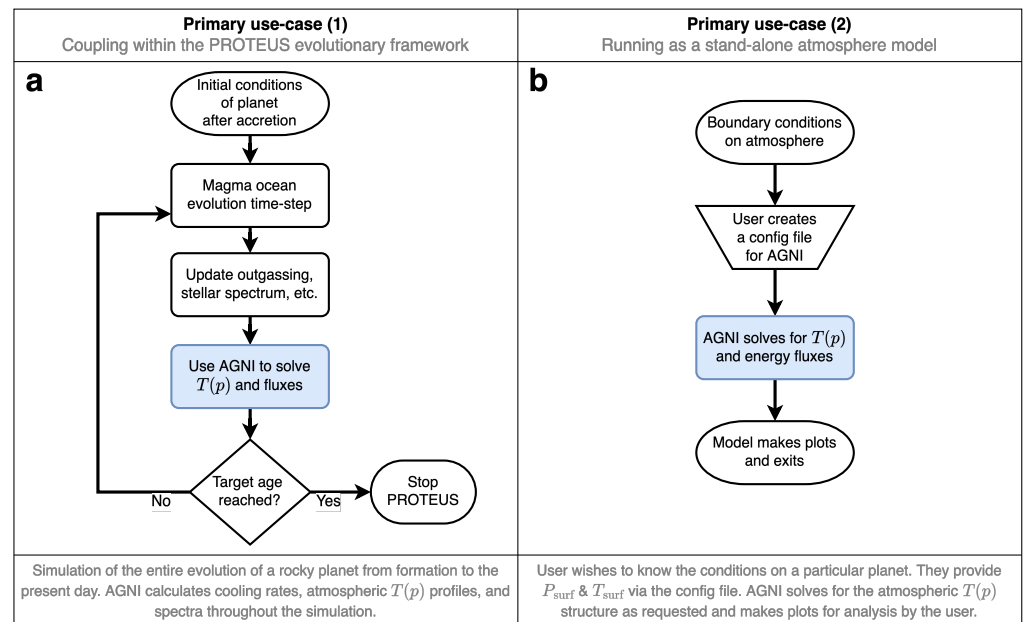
**Primary use-case (1)**
Coupling within the PROTEUS evolutionary framework

**Primary use-case (2)**
Running as a stand-alone atmosphere model

a

Initial conditions of planet after accretion

Magma ocean evolution time-step

Update outgassing, stellar spectrum, etc.

Use AGNI to solve $T(p)$ and fluxes

Target age reached?

No

Yes

Stop PROTEUS

b

Boundary conditions on atmosphere

User creates a config file for AGNI

AGNI solves for $T(p)$ and energy fluxes

Model makes plots and exits

Simulation of the entire evolution of a rocky planet from formation to the present day. AGNI calculates cooling rates, atmospheric $T(p)$ profiles, and spectra throughout the simulation.

User wishes to know the conditions on a particular planet. They provide $P_{\rm surf}$ & $T_{\rm surf}$ via the config file. AGNI solves for the atmospheric $T(p)$ structure as requested and makes plots for analysis by the user.